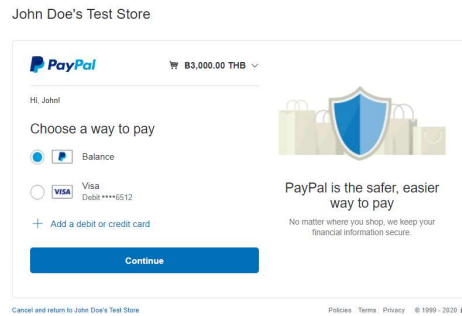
John Doe's Test Store

PayPal

฿3,000.00 THB

Hi, John!

Choose a way to pay

Balance

VISA Visa
Debit ••••6512

+ Add a debit or credit card

Continue

PayPal is the safer, easier way to pay

No matter where you shop, we keep your financial information secure.

Cancel and return to John Doe's Test Store

Policies Terms Privacy © 1999 - 2020